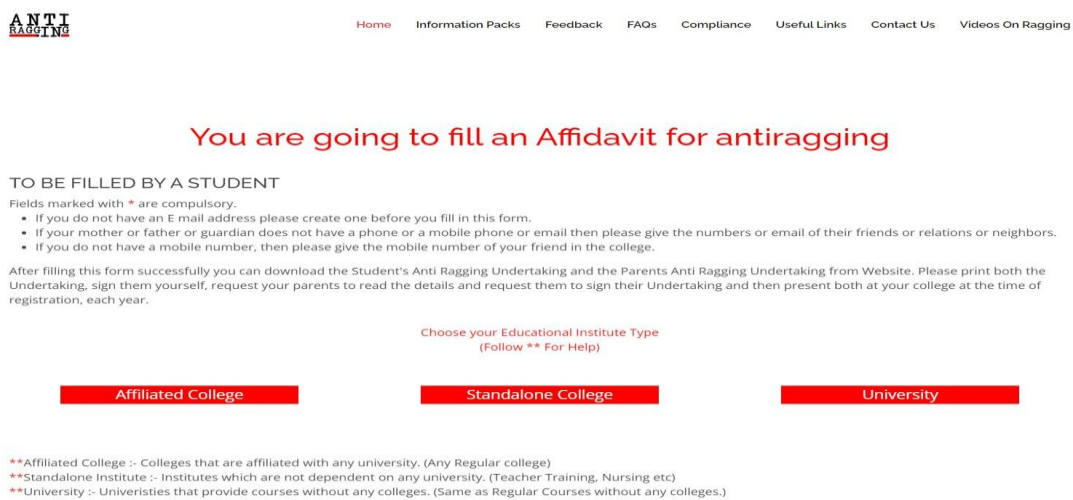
ANTI RAGGING

Home Information Packs Feedback FAQs Compliance Useful Links Contact Us Videos On Ragging

You are going to fill an Affidavit for antiragging

TO BE FILLED BY A STUDENT

Fields marked with * are compulsory.

- If you do not have an E mail address please create one before you fill in this form.
- If your mother or father or guardian does not have a phone or a mobile phone or email then please give the numbers or email of their friends or relations or neighbors.
- If you do not have a mobile number, then please give the mobile number of your friend in the college.

After filling this form successfully you can download the Student's Anti Ragging Undertaking and the Parents Anti Ragging Undertaking from Website. Please print both the Undertaking, sign them yourself, request your parents to read the details and request them to sign their Undertaking and then present both at your college at the time of registration, each year.

Choose your Educational Institute Type
(Follow ** For Help)

Affiliated College Standalone College University

**Affiliated College :- Colleges that are affiliated with any university. (Any Regular college)
**Standalone Institute :- Institutes which are not dependent on any university. (Teacher Training, Nursing etc)
**University :- Univerities that provide courses without any colleges. (Same as Regular Courses without any colleges.)